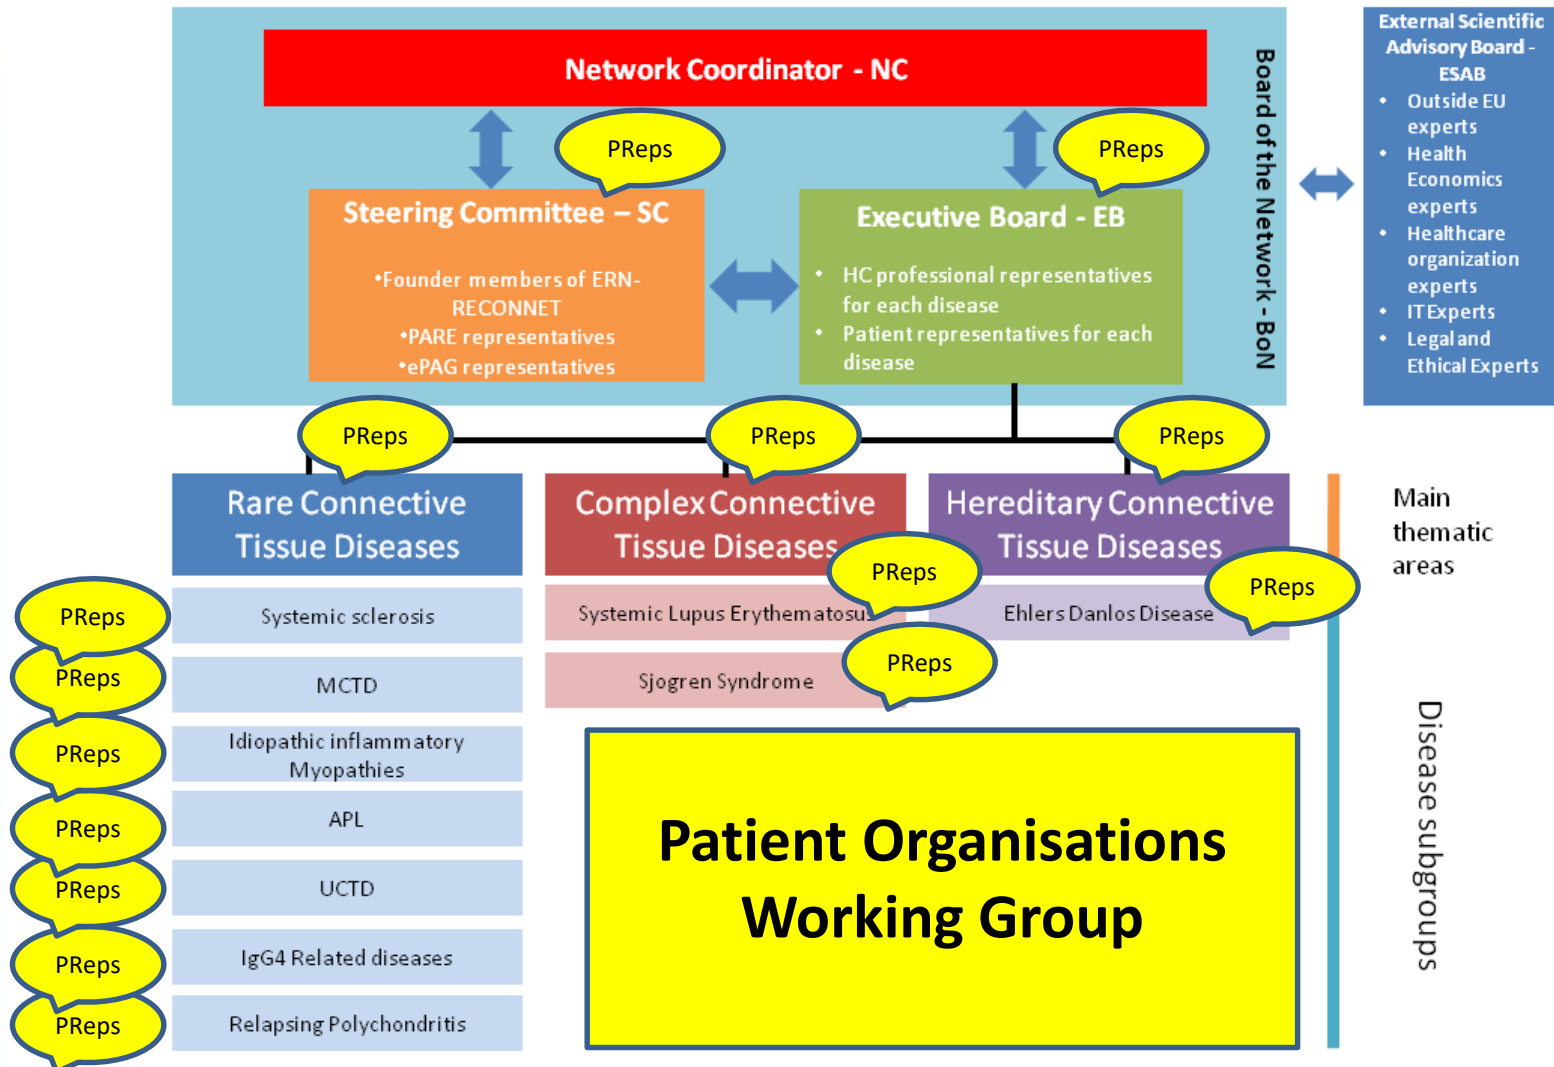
Network Coordinator - NC

PReps

PReps

Steering Committee – SC

•Founder members of ERN-RECONNET
•PARE representatives
•ePAG representatives

Executive Board - EB

• HC professional representatives for each disease
• Patient representatives for each disease

Board of the Network - BoN

External Scientific Advisory Board - ESAB
• Outside EU experts
• Health Economics experts
• Healthcare organization experts
• IT Experts
• Legal and Ethical Experts

PReps

PReps

PReps

Rare Connective Tissue Diseases

Complex Connective Tissue Diseases

Hereditary Connective Tissue Diseases

Main thematic areas

PReps

PReps

PReps

Systemic sclerosis

Systemic Lupus Erythematosus

Ehlers Danlos Disease

PReps

PReps

MCTD

Sjogren Syndrome

PReps

Idiopathic inflammatory Myopathies

PReps

APL

PReps

UCTD

PReps

IgG4 Related diseases

PReps

Relapsing Polychondritis

Patient Organisations Working Group

Disease subgroups